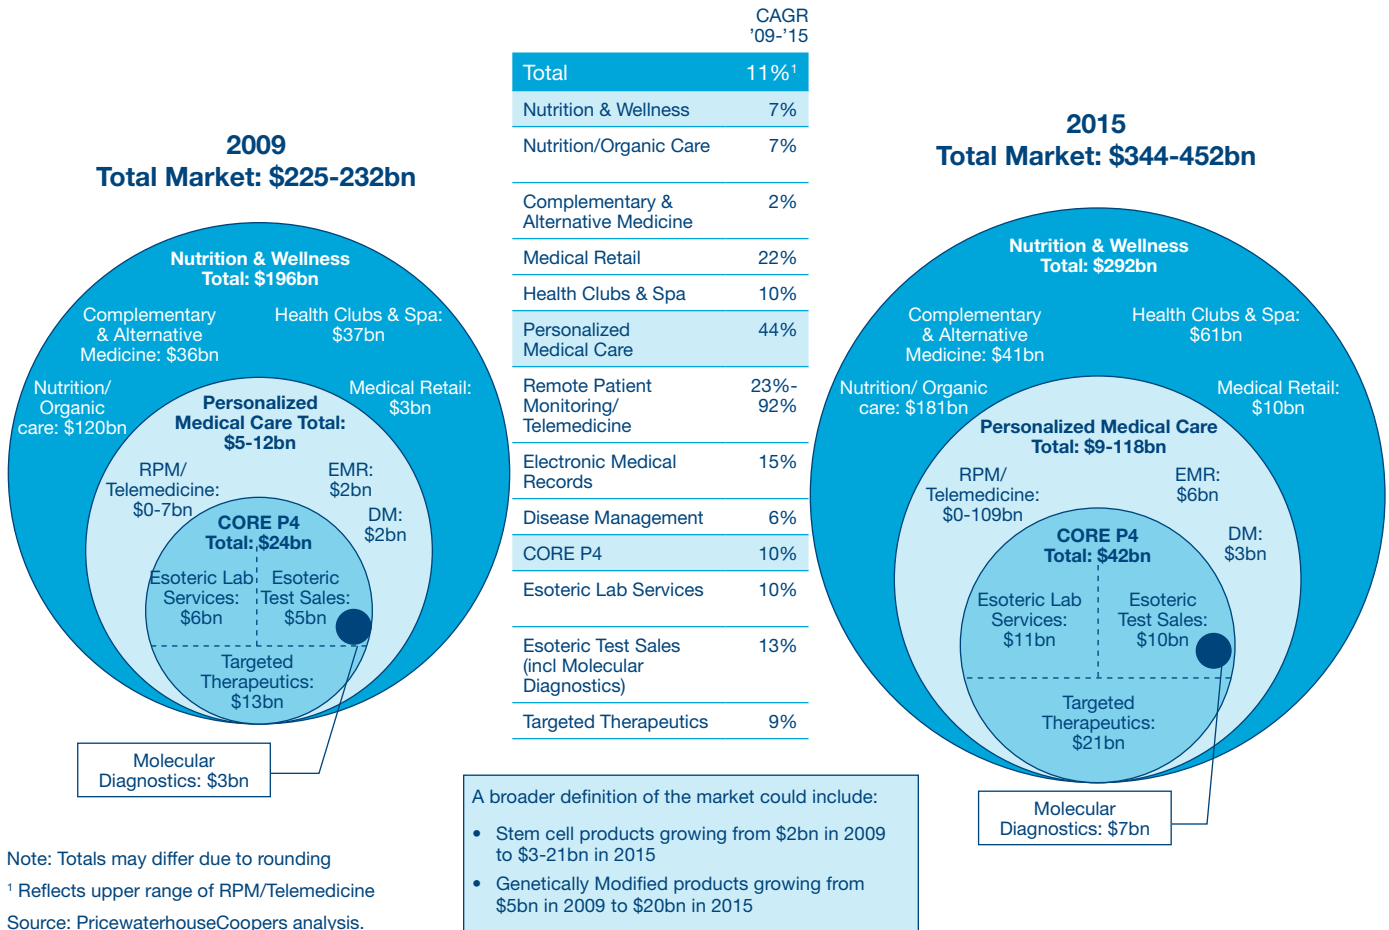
2009
Total Market: $225-232bn

Nutrition & Wellness
Total: $196bn

Complementary & Alternative Medicine: $36bn

Health Clubs & Spa: $37bn

Nutrition/ Organic care: $120bn

Medical Retail: $3bn

Personalized Medical Care Total: $5-12bn

RPM/ Telemedicine: $0-7bn

EMR: $2bn

DM: $2bn

CORE P4
Total: $24bn

Esoteric Lab Services: $6bn

Esoteric Test Sales: $5bn

Targeted Therapeutics: $13bn

Molecular Diagnostics: $3bn

CAGR
'09-'15

| | |
|---|---|
| Total | 11%$^1$ |
| Nutrition & Wellness | 7% |
| Nutrition/Organic Care | 7% |
| Complementary & Alternative Medicine | 2% |
| Medical Retail | 22% |
| Health Clubs & Spa | 10% |
| Personalized Medical Care | 44% |
| Remote Patient Monitoring/ Telemedicine | 23%-92% |
| Electronic Medical Records | 15% |
| Disease Management | 6% |
| CORE P4 | 10% |
| Esoteric Lab Services | 10% |
| Esoteric Test Sales (incl Molecular Diagnostics) | 13% |
| Targeted Therapeutics | 9% |

2015
Total Market: $344-452bn

Nutrition & Wellness
Total: $292bn

Complementary & Alternative Medicine: $41bn

Health Clubs & Spa: $61bn

Nutrition/ Organic care: $181bn

Medical Retail: $10bn

Personalized Medical Care
Total: $9-118bn

RPM/ Telemedicine: $0-109bn

EMR: $6bn

DM: $3bn

CORE P4
Total: $42bn

Esoteric Lab Services: $11bn

Esoteric Test Sales: $10bn

Targeted Therapeutics: $21bn

Molecular Diagnostics: $7bn

A broader definition of the market could include:

• Stem cell products growing from $2bn in 2009 to $3-21bn in 2015

• Genetically Modified products growing from $5bn in 2009 to $20bn in 2015

Note: Totals may differ due to rounding

$^1$ Reflects upper range of RPM/Telemedicine

Source: PricewaterhouseCoopers analysis.